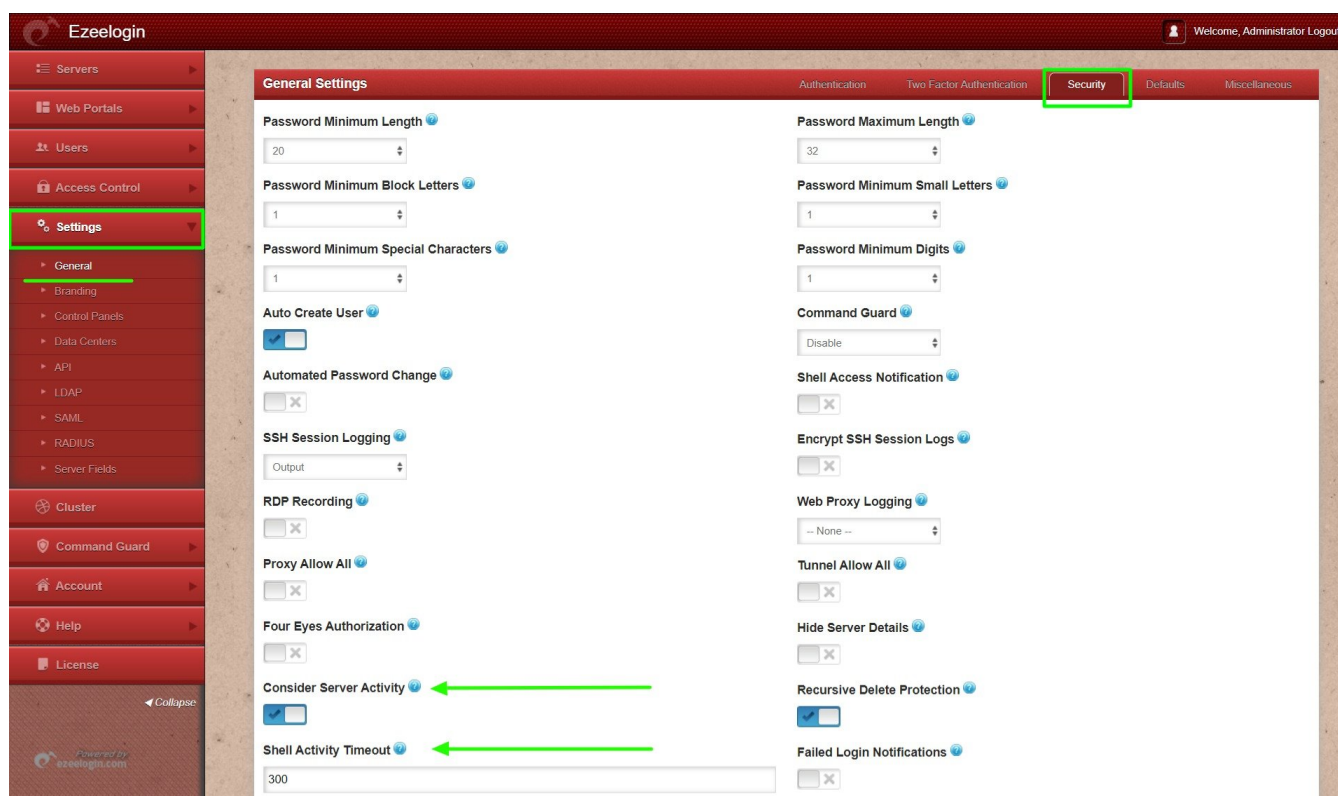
Ezeelogin

Welcome, Administrator Logout

Servers
Web Portals
Users
Access Control
Settings
General
Branding
Control Panels
Data Centers
API
LDAP
SAML
RADIUS
Server Fields
Cluster
Command Guard
Account
Help
License
Collapse

Powered by ezeelogin.com

General Settings

Authentication
Two Factor Authentication
Security
Defaults
Miscellaneous

Password Minimum Length
20

Password Maximum Length
32

Password Minimum Block Letters
1

Password Minimum Small Letters
1

Password Minimum Special Characters
1

Password Minimum Digits
1

Auto Create User

Command Guard
Disable

Automated Password Change

Shell Access Notification

SSH Session Logging
Output

Encrypt SSH Session Logs

RDP Recording

Web Proxy Logging
-- None --

Proxy Allow All

Tunnel Allow All

Four Eyes Authorization

Hide Server Details

Consider Server Activity

Recursive Delete Protection

Shell Activity Timeout
300

Failed Login Notifications